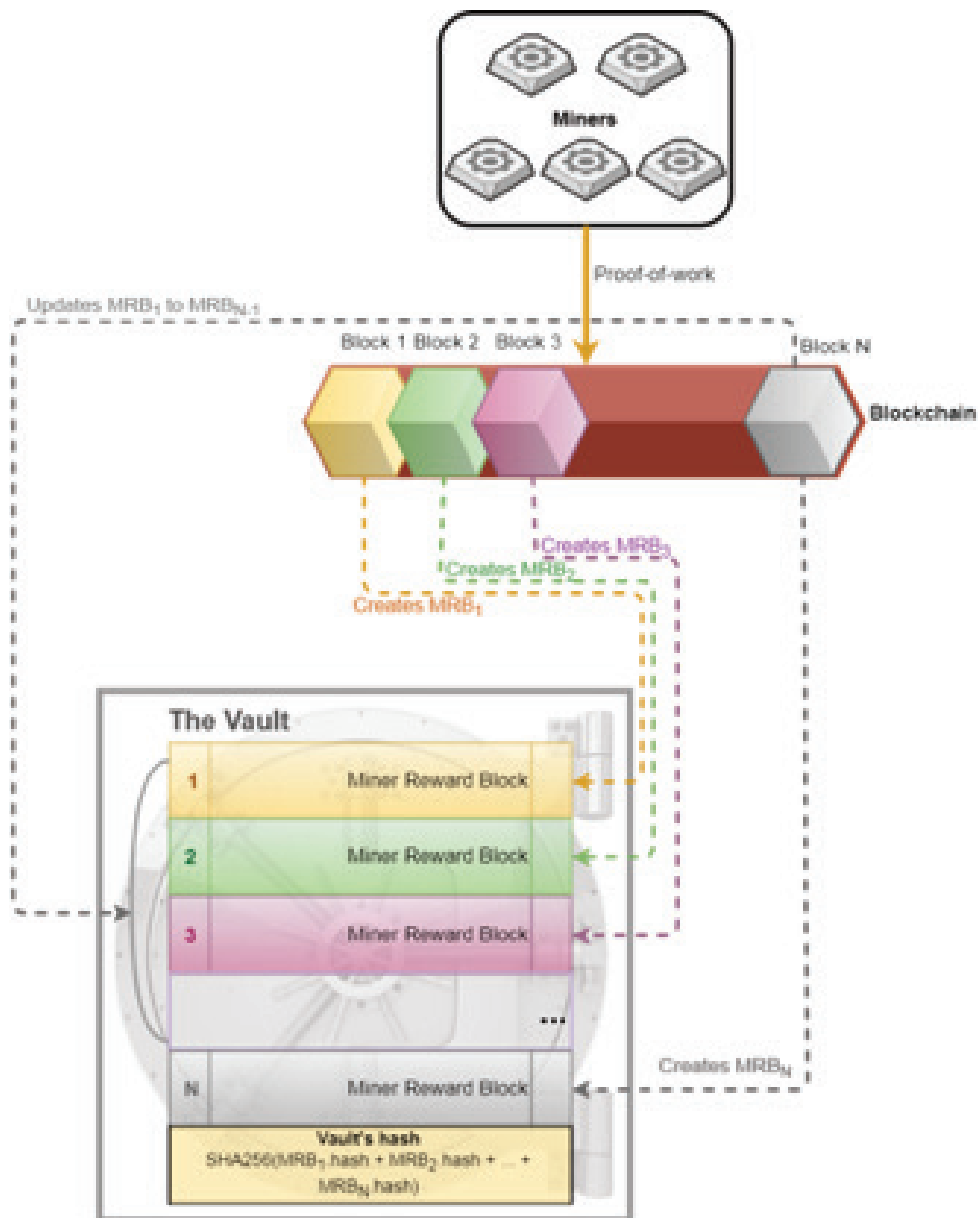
Miners

Proof-of-work

Updates $MRB_1$ to $MRB_{N-1}$

Block 1 Block 2 Block 3

Block N

Blockchain

Creates $MRB_3$

Creates $MRB_2$

Creates $MRB_1$

The Vault

1 Miner Reward Block

2 Miner Reward Block

3 Miner Reward Block

...

N Miner Reward Block

Creates $MRB_N$

Vault's hash
SHA256($MRB_1$.hash + $MRB_2$.hash + ... + $MRB_N$.hash)